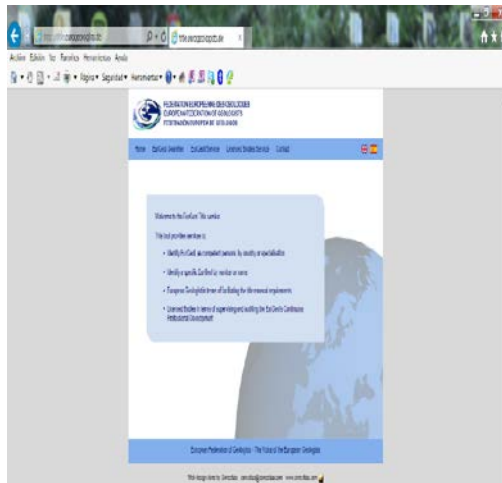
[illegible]eurogeologists.de

title.eurogeologists.de

Archivo Edición Ver Favoritos Herramientas Ayuda

Página ▾ Seguridad ▾ Herramientas ▾

FEDERATION EUROPEENNE DES GEOLOGUES
EUROPEAN FEDERATION OF GEOLOGISTS
FEDERACION EUROPEA DE GEOLOGOS

Home EurGeol Searcher EurGeol Services Licensed Bodies Service Contact

Welcome to the EurGeol Title service

This tool provides services to:

• Identify EurGeol as competent persons by country or specialisation

• Identify a specific EurGeol by number or name

• European Geologist in terms of facilitating the title renewal requirements

• Licensed Bodies in terms of supervising and auditing the EurGeol's Continuous Professional Development

European Federation of Geologists - The Voice of the European Geologists

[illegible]